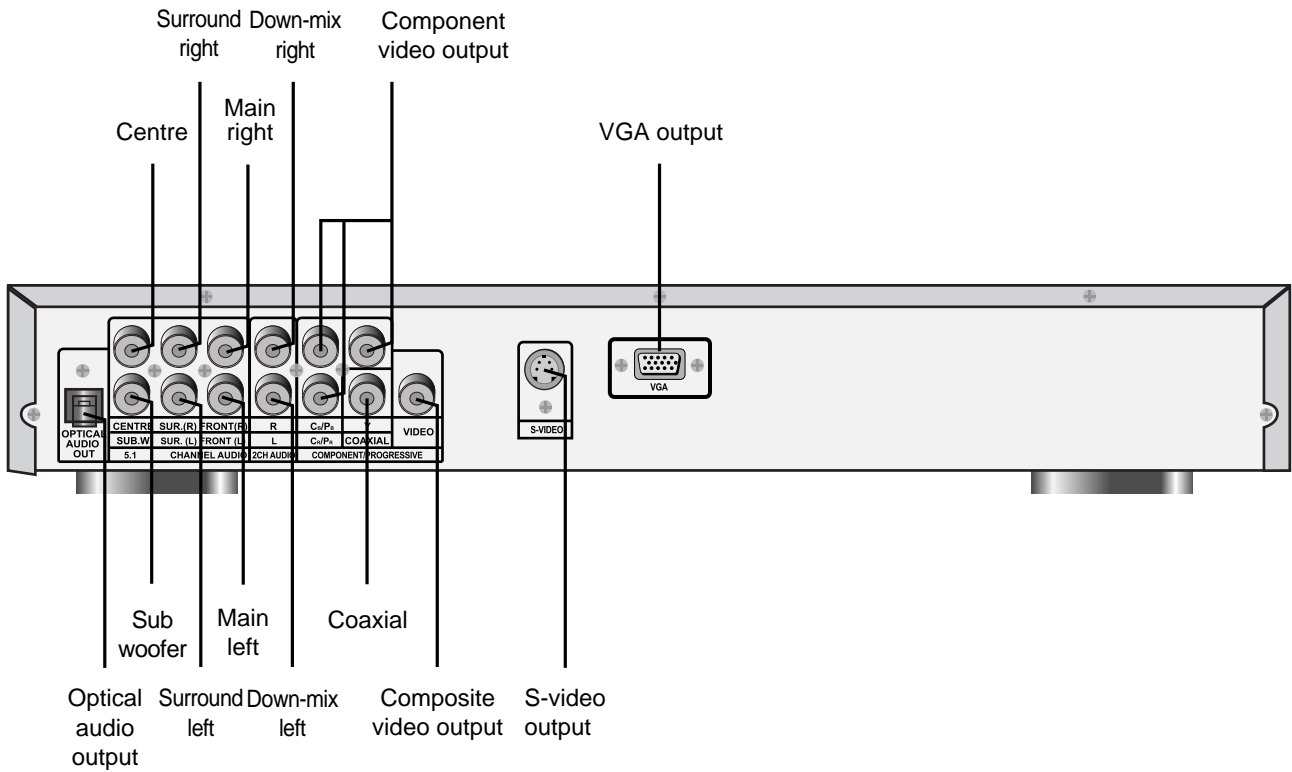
Surround right

Down-mix right

Component video output

Centre

Main right

VGA output

CENTRE SUR.(R) FRONT(R) R $C_B/P_B$ Y

OPTICAL AUDIO OUT

SUB.W SUR. (L) FRONT (L) L $C_R/P_R$ COAXIAL

VIDEO

5.1 CHANNEL AUDIO 2CH AUDIO COMPONENT/PROGRESSIVE

S-VIDEO

VGA

Sub woofer

Main left

Coaxial

Optical audio output

Surround left

Down-mix left

Composite video output

S-video output